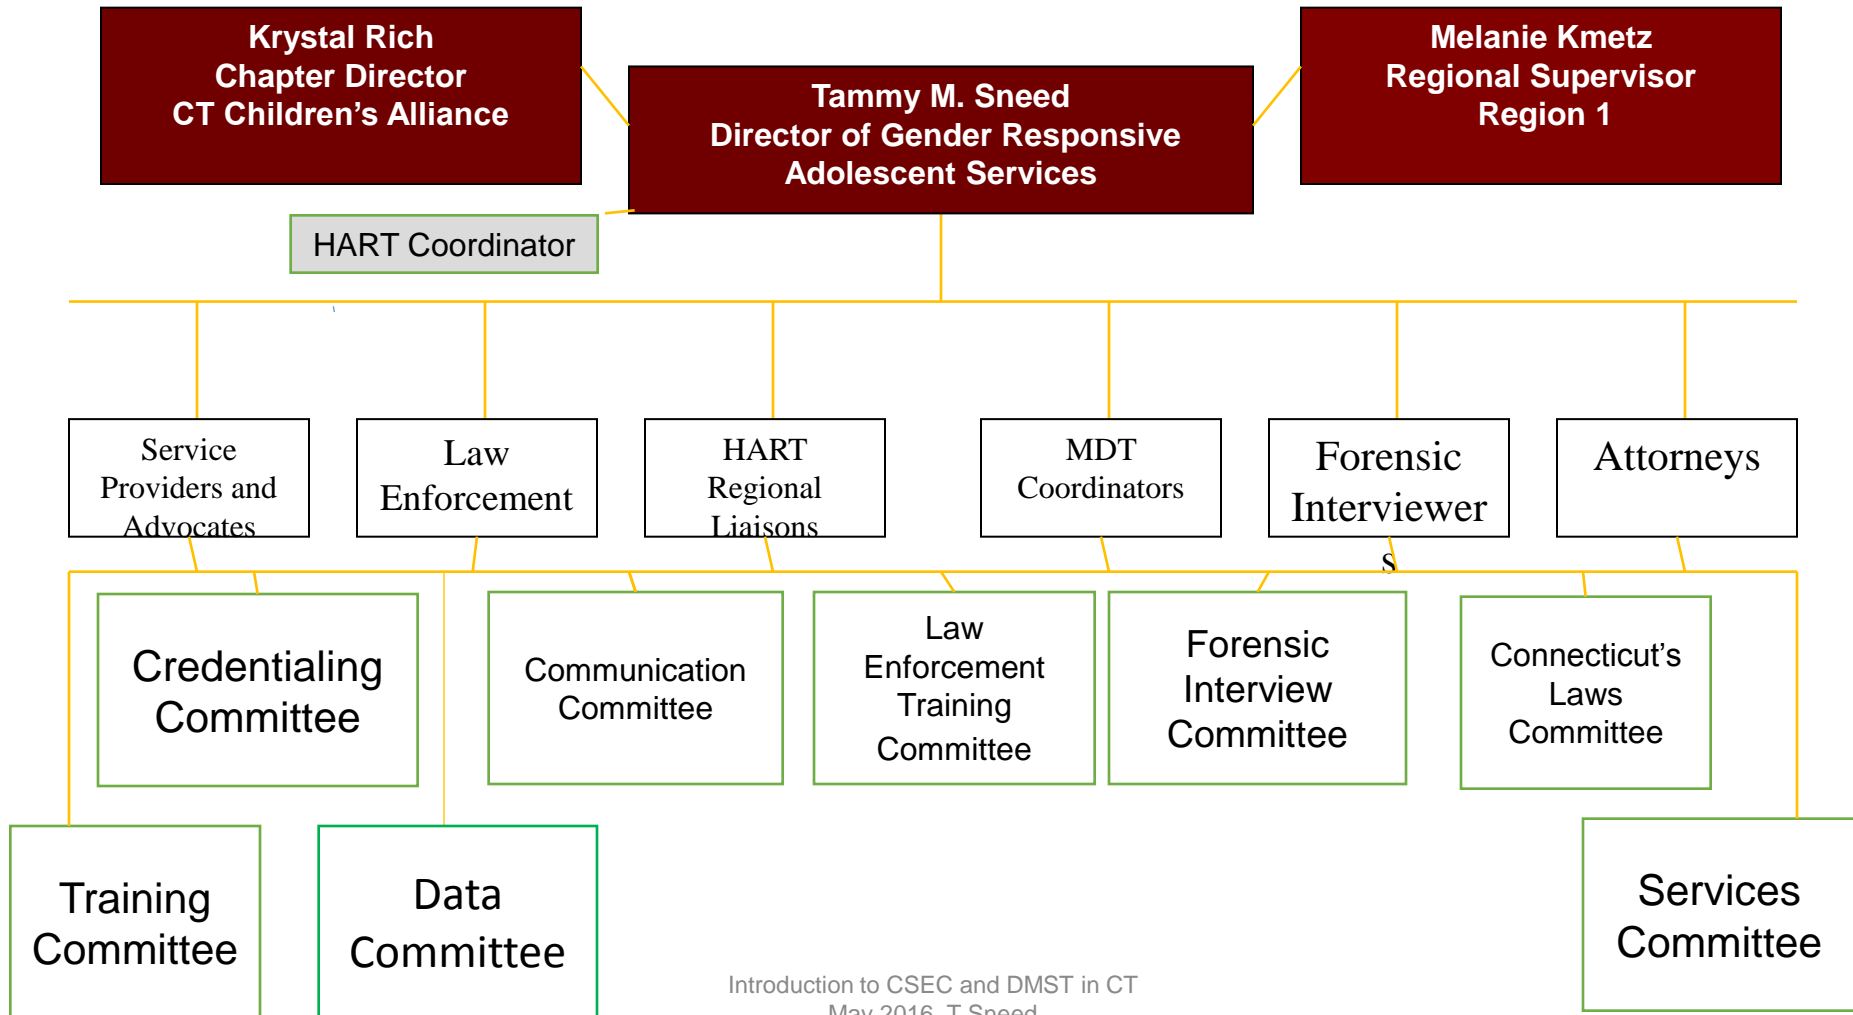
Krystal Rich
Chapter Director
CT Children's Alliance

Tammy M. Sneed
Director of Gender Responsive Adolescent Services

Melanie Kmetz
Regional Supervisor
Region 1

HART Coordinator

Service Providers and Advocates

Law Enforcement

HART Regional Liaisons

MDT Coordinators

Forensic Interviewers

Attorneys

Credentialing Committee

Communication Committee

Law Enforcement Training Committee

Forensic Interview Committee

Connecticut's Laws Committee

Training Committee

Data Committee

Services Committee

Introduction to CSEC and DMST in CT
May 2016, T Sneed